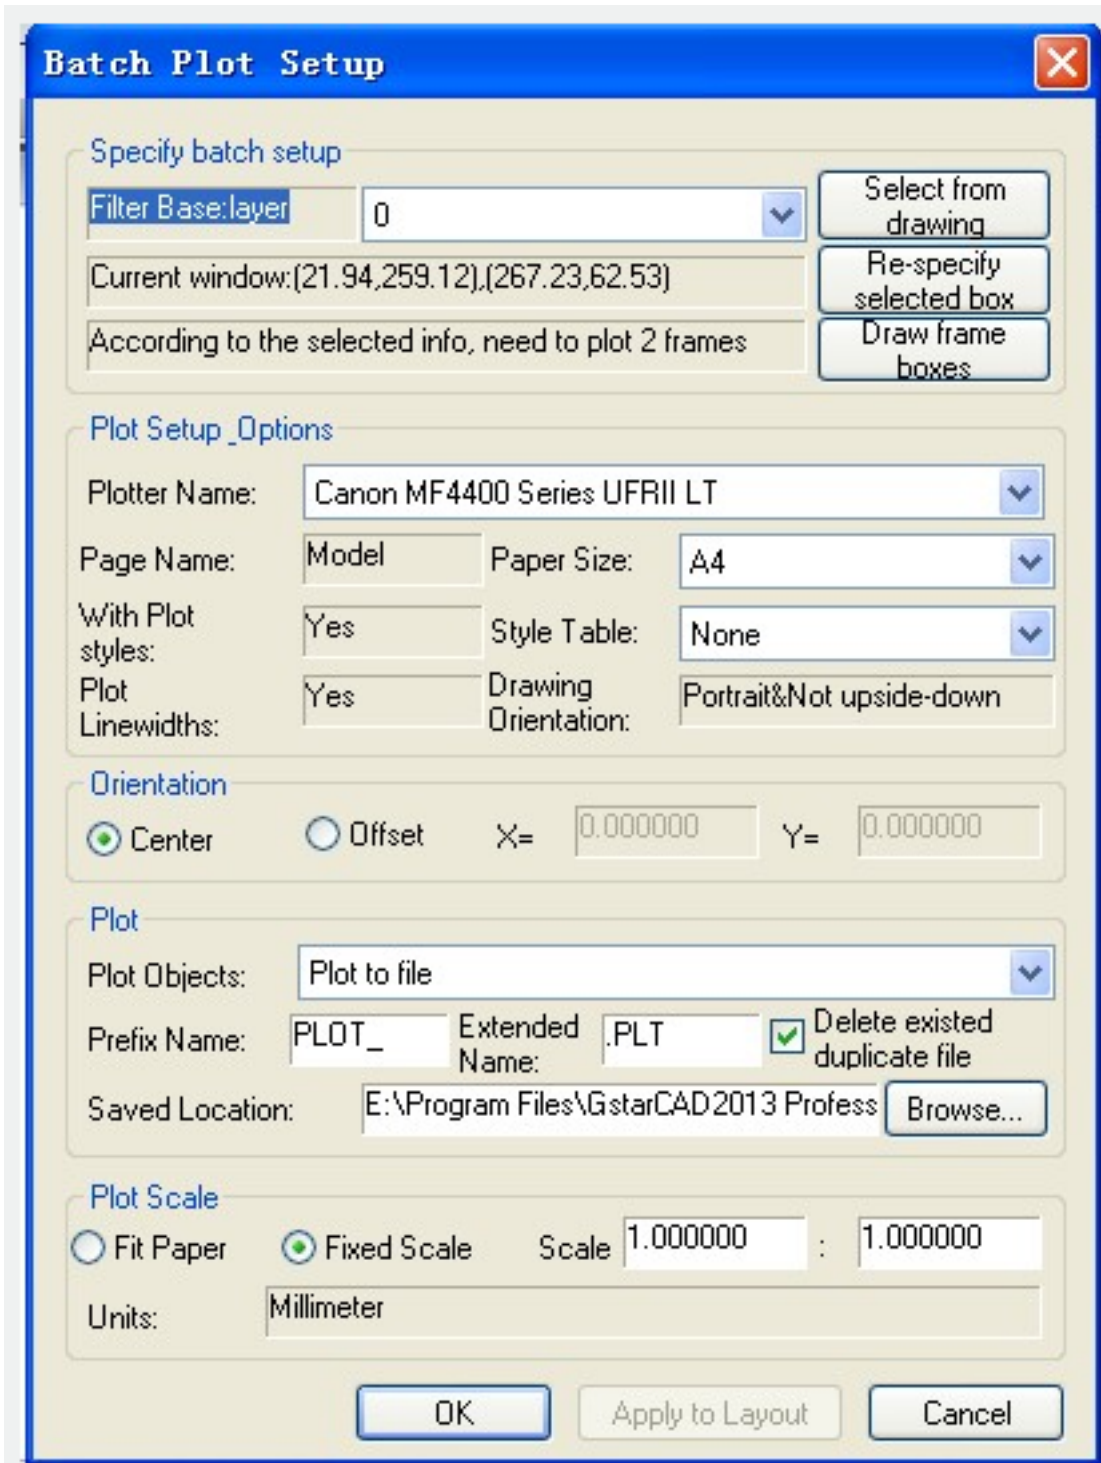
Batch Plot Setup

Specify batch setup

Filter Base:layer | 0

Select from drawing

Current window:(21.94,259.12),(267.23,62.53)

Re-specify selected box

According to the selected info, need to plot 2 frames

Draw frame boxes

Plot Setup _Options

Plotter Name: Canon MF4400 Series UFRII LT

Page Name: Model

Paper Size: A4

With Plot styles: Yes

Style Table: None

Plot Linewidths: Yes

Drawing Orientation: Portrait&Not upside-down

Orientation

Center

Offset

X= 0.000000

Y= 0.000000

Plot

Plot Objects: Plot to file

Prefix Name: PLOT_

Extended Name: .PLT

Delete existed duplicate file

Saved Location: E:\Program Files\GstarCAD2013 Profess

Browse...

Plot Scale

Fit Paper

Fixed Scale

Scale 1.000000 : 1.000000

Units: Millimeter

OK

Apply to Layout

Cancel